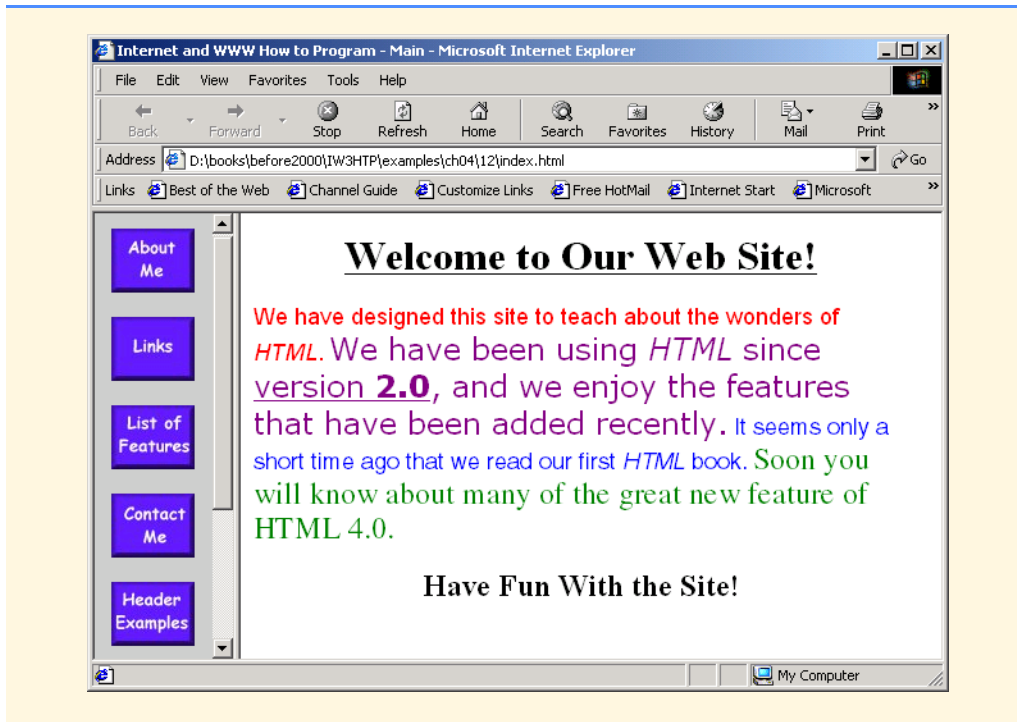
Internet and WWW How to Program - Main - Microsoft Internet Explorer

File Edit View Favorites Tools Help

Back Forward Stop Refresh Home Search Favorites History Mail Print

Address D:\books\before2000\IW3HTP\examples\ch04\12\index.html Go

Links Best of the Web Channel Guide Customize Links Free HotMail Internet Start Microsoft

About Me

Links

List of Features

Contact Me

Header Examples

Welcome to Our Web Site!

We have designed this site to teach about the wonders of *HTML*. We have been using *HTML* since version **2.0**, and we enjoy the features that have been added recently. It seems only a short time ago that we read our first *HTML* book. Soon you will know about many of the great new feature of HTML 4.0.

Have Fun With the Site!

My Computer